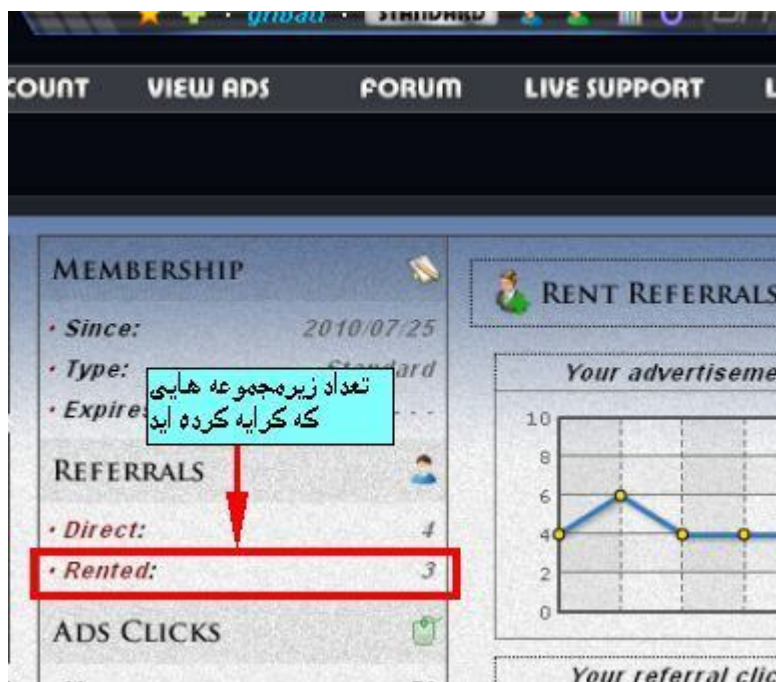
gnbadi · STANDARD

COUNT VIEW ADS FORUM LIVE SUPPORT

MEMBERSHIP

· Since: 2010/07/25

· Type: Standard

· Expires: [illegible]

تعداد زیرمجموعه هایی که کرایه کرده اید

REFERRALS

· Direct: 4

· Rented: 3

ADS CLICKS

RENT REFERRALS

Your advertiseme

10
8
6
4
2
0

Your referral clic